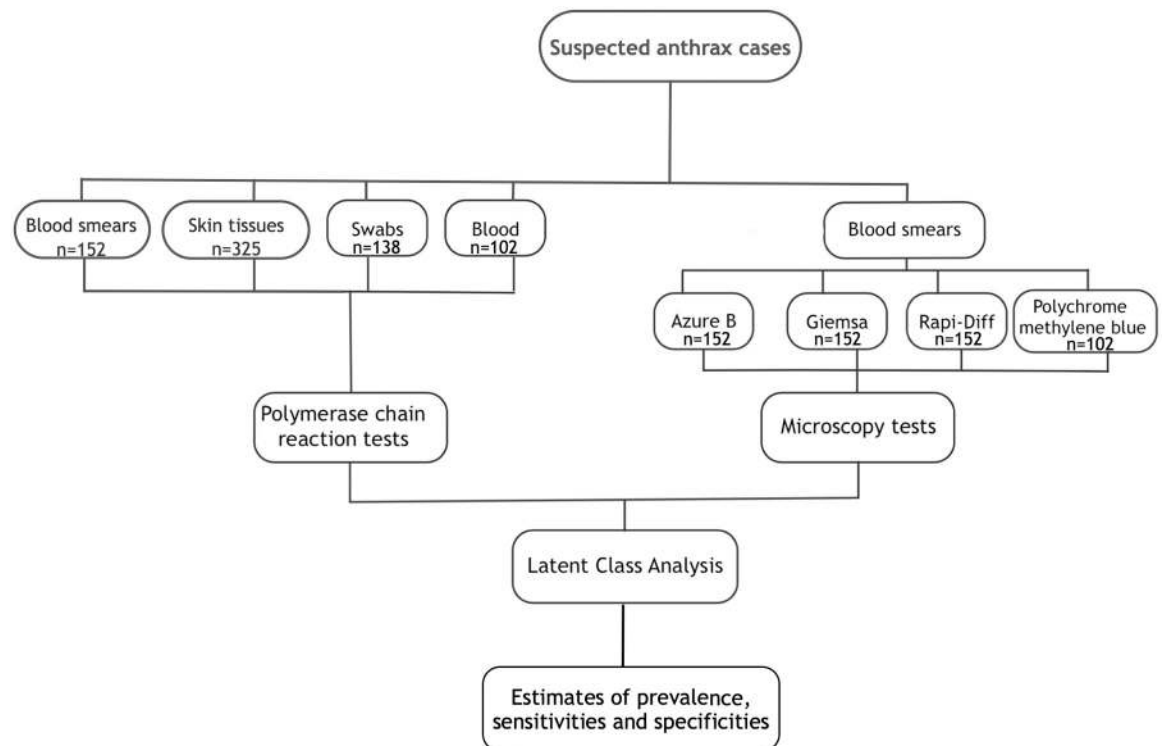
Suspected anthrax cases

Blood smears
n=152

Skin tissues
n=325

Swabs
n=138

Blood
n=102

Blood smears

Azure B
n=152

Giemsa
n=152

Rapi-Diff
n=152

Polychrome methylene blue
n=102

Polymerase chain reaction tests

Microscopy tests

Latent Class Analysis

Estimates of prevalence, sensitivities and specificities